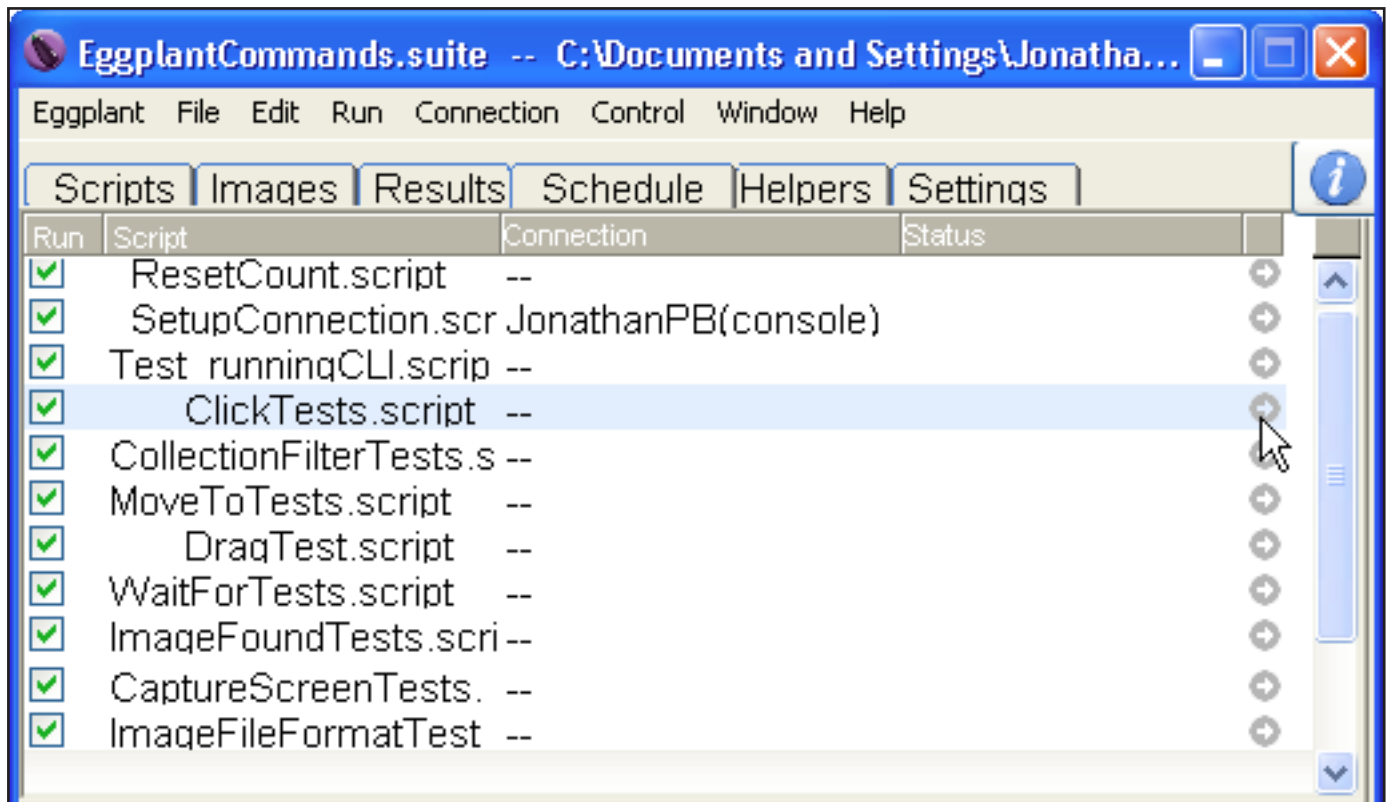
EggplantCommands.suite -- C:\Documents and Settings\Jonatha...

Eggplant File Edit Run Connection Control Window Help

Scripts Images Results Schedule Helpers Settings

| Run | Script | Connection | Status |
|---|---|---|---|
| | ResetCount.script | -- | |
| | SetupConnection.scr | JonathanPB(console) | |
| | Test_runningCLI.scrip | -- | |
| | ClickTests.script | -- | |
| | CollectionFilterTests.s | -- | |
| | MoveToTests.script | -- | |
| | DragTest.script | -- | |
| | WaitForTests.script | -- | |
| | ImageFoundTests.scri | -- | |
| | CaptureScreenTests. | -- | |
| | ImageFileFormatTest | -- | |